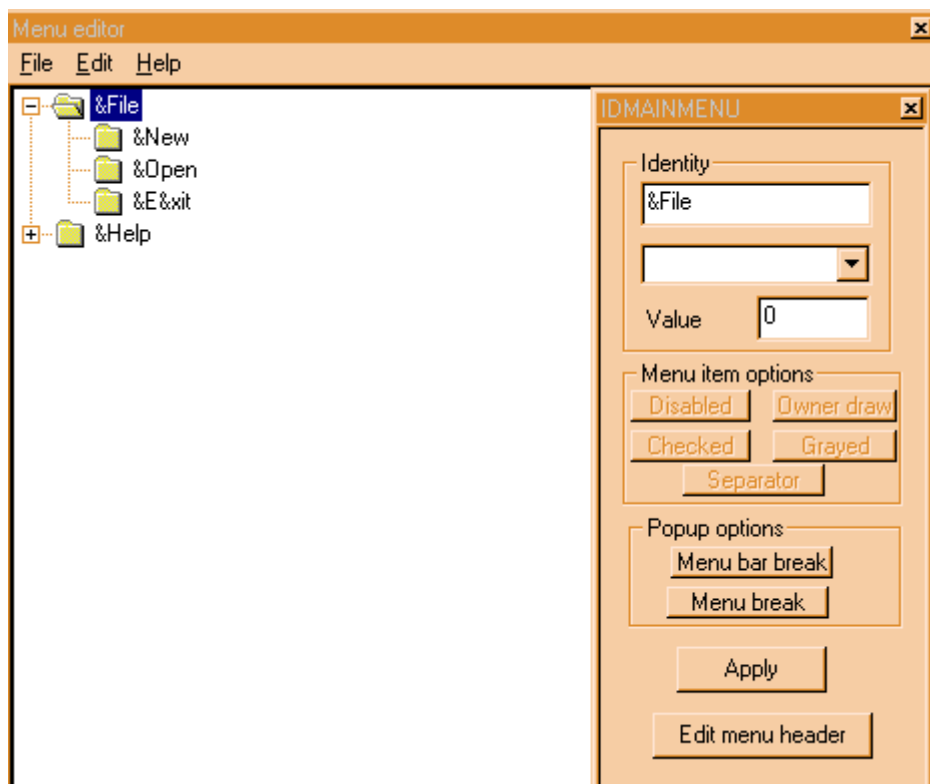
Menu editor
File Edit Help

&File
&New
&Open
&E&xit
&Help

IDMAINMENU
Identity
&File
Value 0
Menu item options
Disabled
Owner draw
Checked
Grayed
Separator
Popup options
Menu bar break
Menu break
Apply
Edit menu header